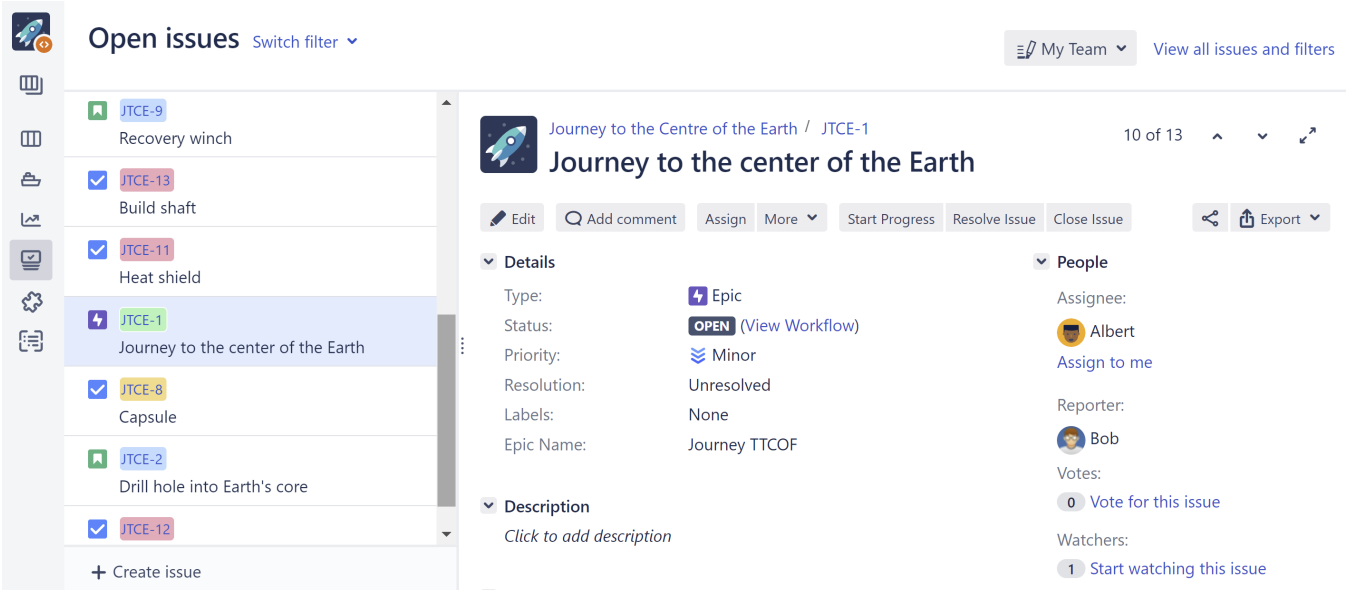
Open issues Switch filter

My Team View all issues and filters

JTCE-9
Recovery winch

JTCE-13
Build shaft

JTCE-11
Heat shield

JTCE-1
Journey to the center of the Earth

JTCE-8
Capsule

JTCE-2
Drill hole into Earth's core

JTCE-12

+ Create issue

Journey to the Centre of the Earth / JTCE-1
Journey to the center of the Earth

10 of 13

Edit Add comment Assign More Start Progress Resolve Issue Close Issue Export

Details

Type: Epic
Status: OPEN (View Workflow)
Priority: Minor
Resolution: Unresolved
Labels: None
Epic Name: Journey TTCOF

Description
Click to add description

People

Assignee:
Albert
Assign to me

Reporter:
Bob

Votes:
0 Vote for this issue

Watchers:
1 Start watching this issue